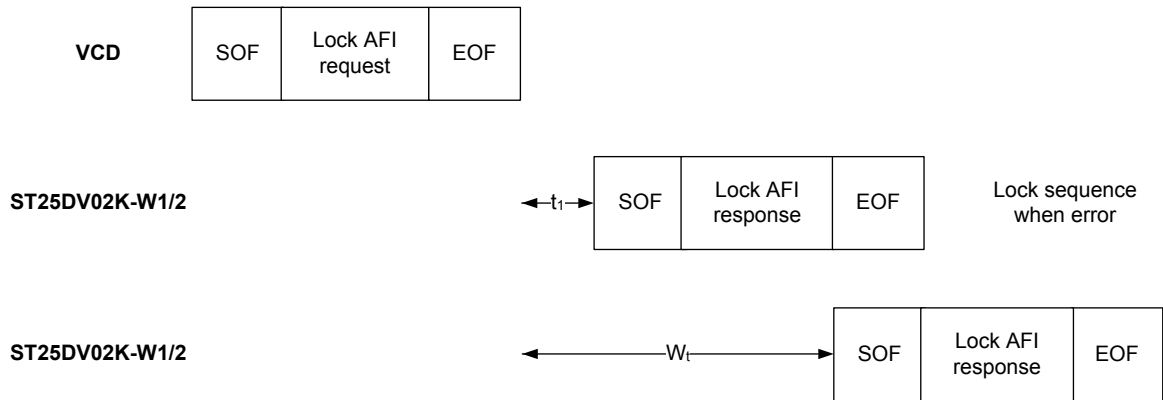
VCD

| SOF | Lock AFI request | EOF |
|---|---|---|

ST25DV02K-W1/2

$t_1$

| SOF | Lock AFI response | EOF |
|---|---|---|

Lock sequence when error

ST25DV02K-W1/2

$W_t$

| SOF | Lock AFI response | EOF |
|---|---|---|